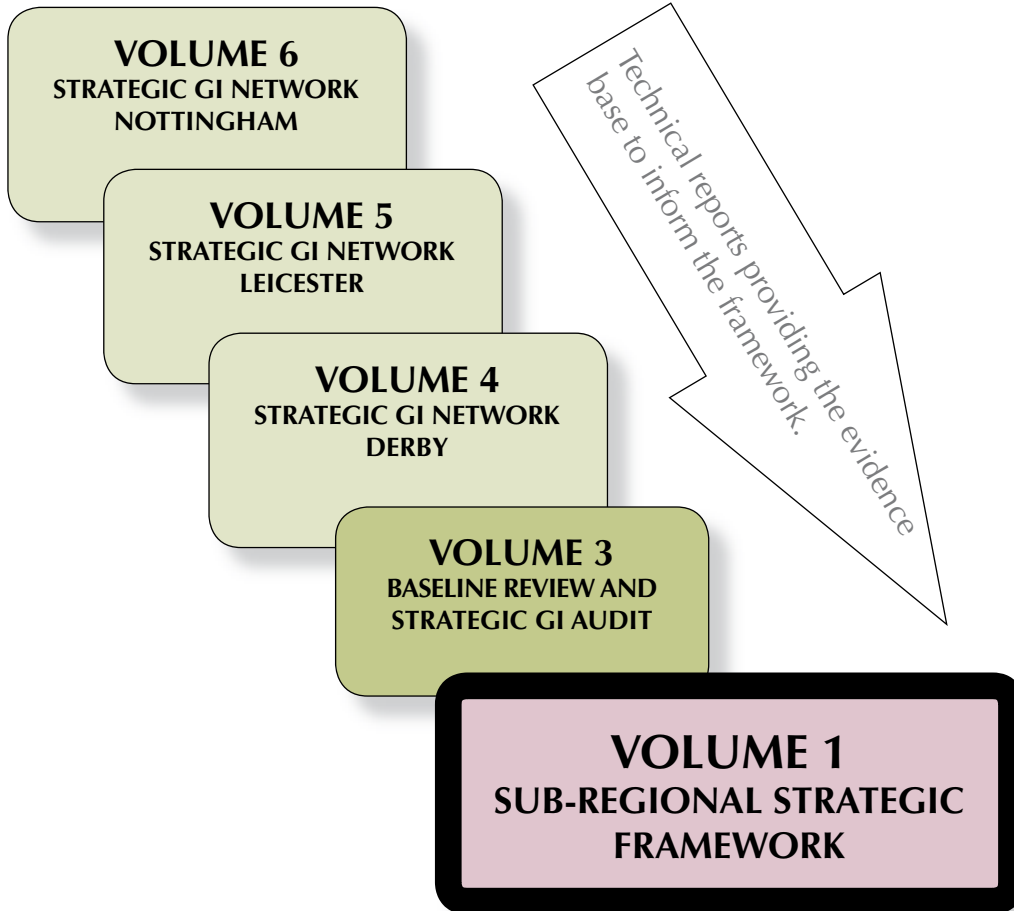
VOLUME 6
STRATEGIC GI NETWORK
NOTTINGHAM

VOLUME 5
STRATEGIC GI NETWORK
LEICESTER

VOLUME 4
STRATEGIC GI NETWORK
DERBY

VOLUME 3
BASELINE REVIEW AND
STRATEGIC GI AUDIT

VOLUME 1
SUB-REGIONAL STRATEGIC
FRAMEWORK

Technical reports providing the evidence base to inform the framework.